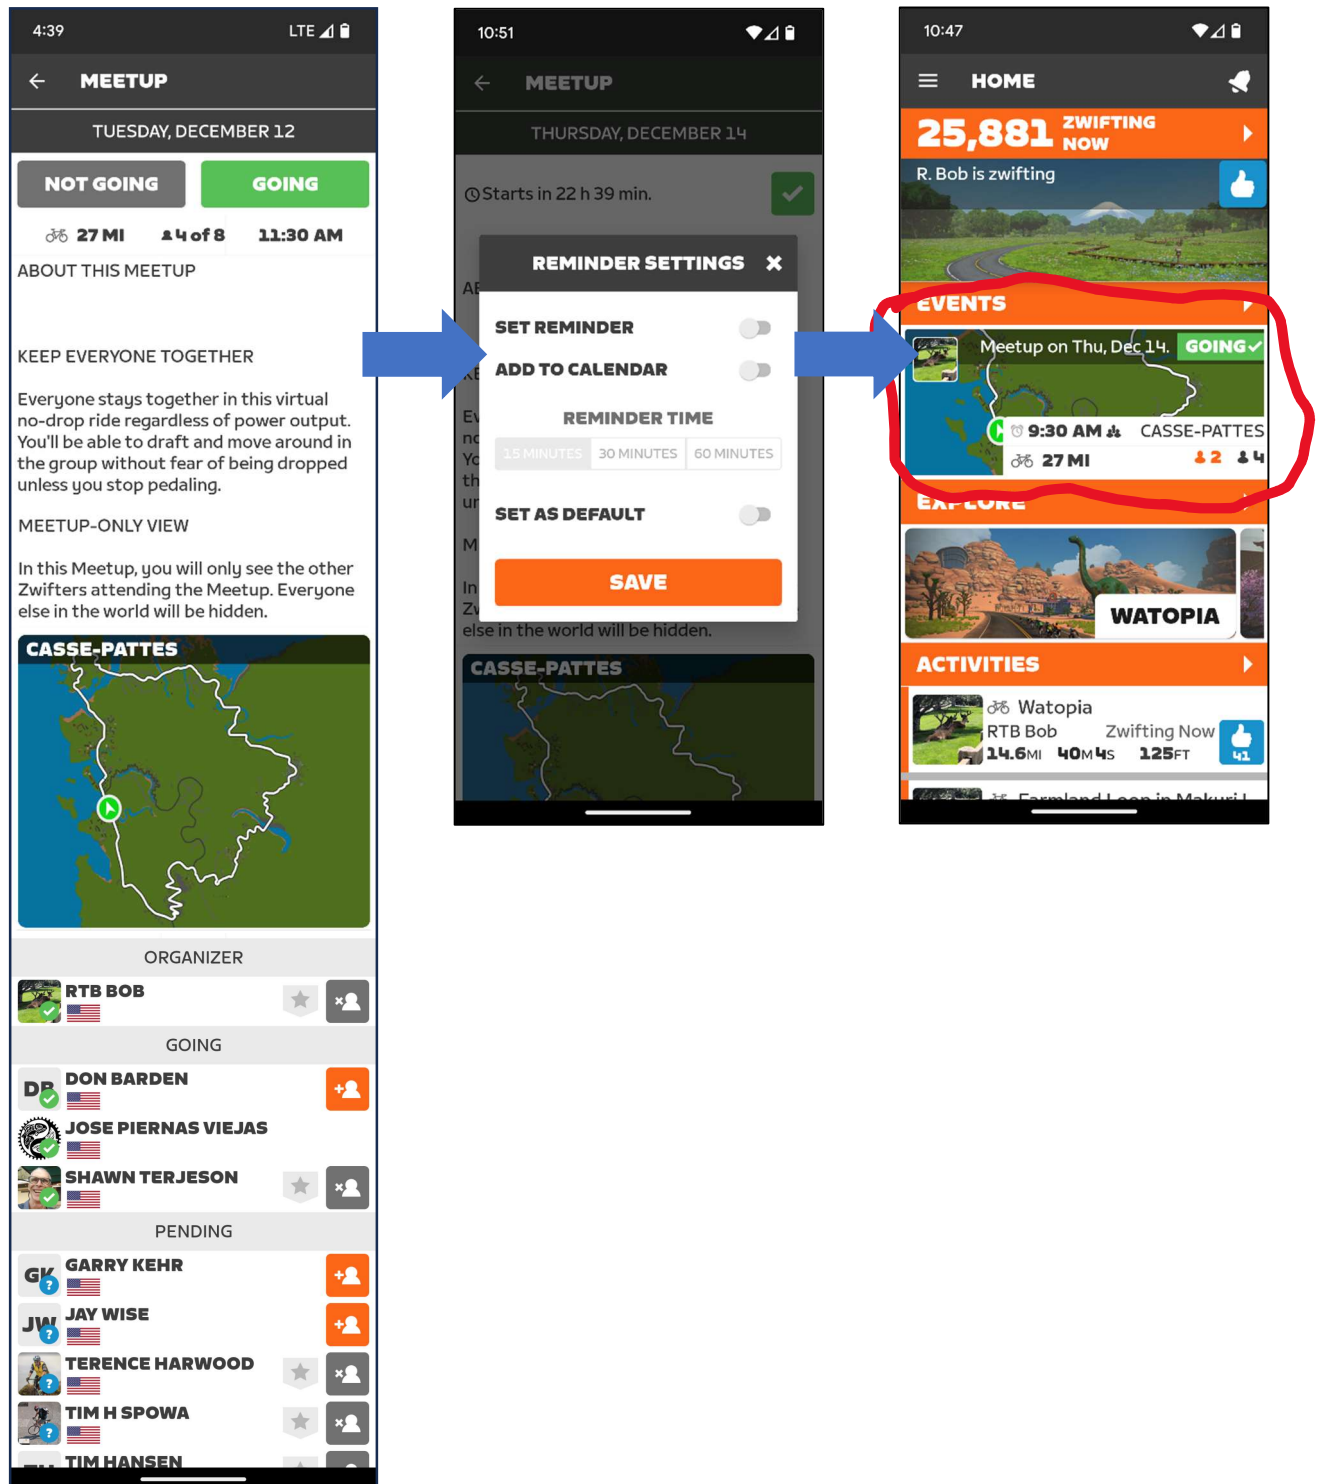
4:39 LTE

MEETUP

TUESDAY, DECEMBER 12

NOT GOING

GOING

27 MI 4 of 8 11:30 AM

ABOUT THIS MEETUP

KEEP EVERYONE TOGETHER

Everyone stays together in this virtual no-drop ride regardless of power output. You'll be able to draft and move around in the group without fear of being dropped unless you stop pedaling.

MEETUP-ONLY VIEW

In this Meetup, you will only see the other Zwifters attending the Meetup. Everyone else in the world will be hidden.

CASSE-PATTES

ORGANIZER

RTB BOB

GOING

DON BARDEN

JOSE PIERNAS VIEJAS

SHAWN TERJESON

PENDING

GARRY KEHR

JAY WISE

TERENCE HARWOOD

TIM H SPOWA

TIM HANSEN

10:51

MEETUP

THURSDAY, DECEMBER 14

Starts in 22 h 39 min.

REMINDER SETTINGS

SET REMINDER

ADD TO CALENDAR

REMINDER TIME

15 MINUTES | 30 MINUTES | 60 MINUTES

SET AS DEFAULT

SAVE

else in the world will be hidden.

CASSE-PATTES

10:47

HOME

25,881 ZWIFTING NOW

R. Bob is zwifting

EVENTS

Meetup on Thu, Dec 14. GOING

9:30 AM CASSE-PATTES

27 MI 2 4

EXPLORE

WATOPIA

ACTIVITIES

Watopia

RTB Bob Zwifting Now

14.6MI 40M 4S 125FT

41

Farmland Loop in Makuri I